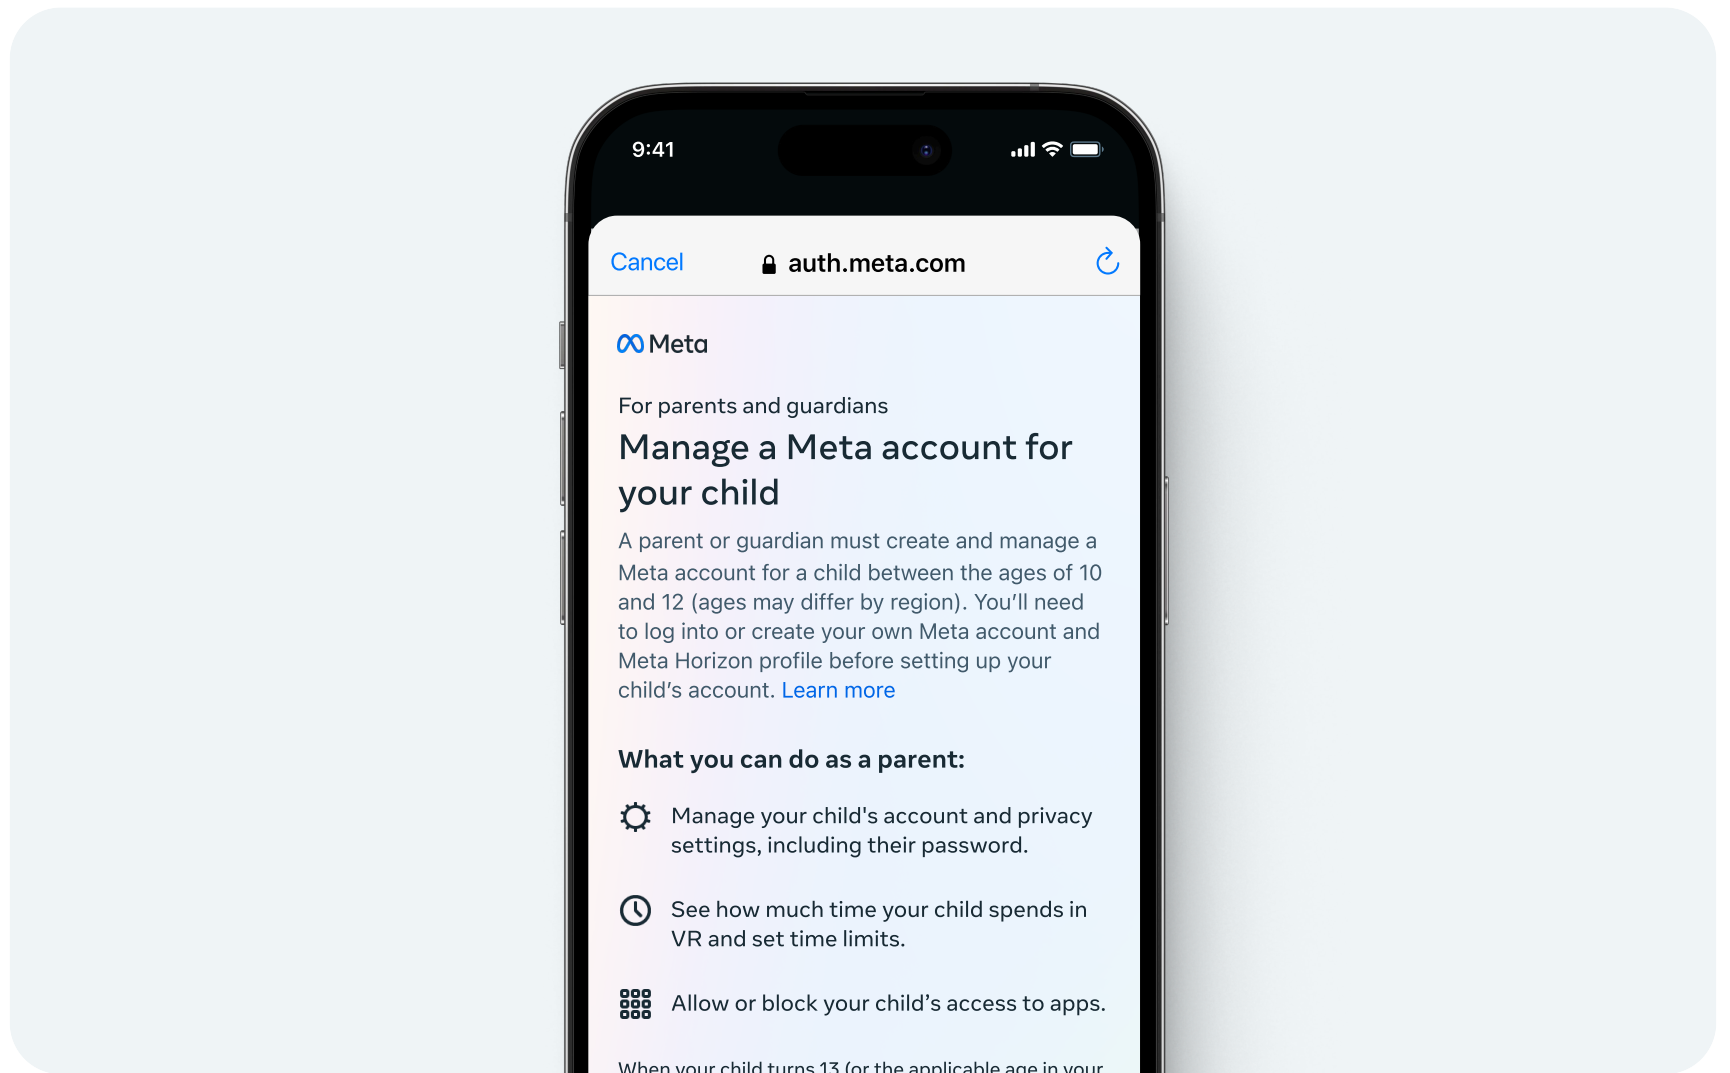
9:41

Cancel auth.meta.com

Meta

For parents and guardians

Manage a Meta account for your child

A parent or guardian must create and manage a Meta account for a child between the ages of 10 and 12 (ages may differ by region). You'll need to log into or create your own Meta account and Meta Horizon profile before setting up your child's account. Learn more

What you can do as a parent:

Manage your child's account and privacy settings, including their password.

See how much time your child spends in VR and set time limits.

Allow or block your child's access to apps.

When your child turns 13 (or the applicable age in your